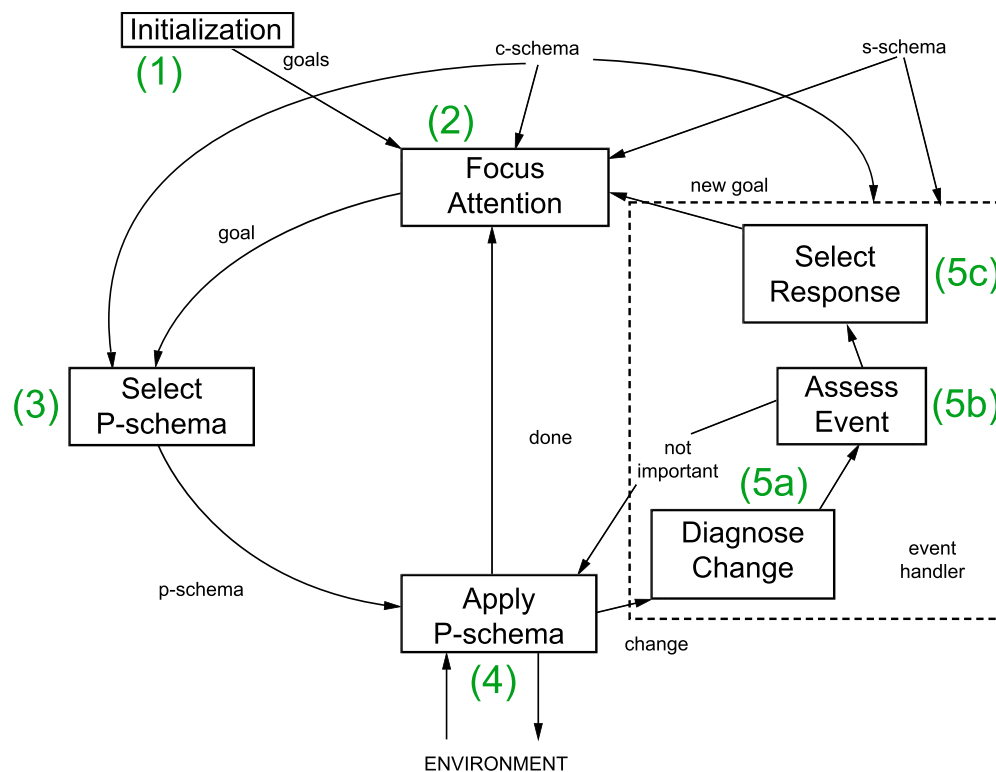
Initialization
(1)
goals
c-schema
s-schema
(2)
Focus Attention
new goal
goal
Select Response
(5c)
(3)
Select P-schema
Assess Event
(5b)
done
not important
(5a)
Diagnose Change
event handler
p-schema
Apply P-schema
(4)
change
ENVIRONMENT